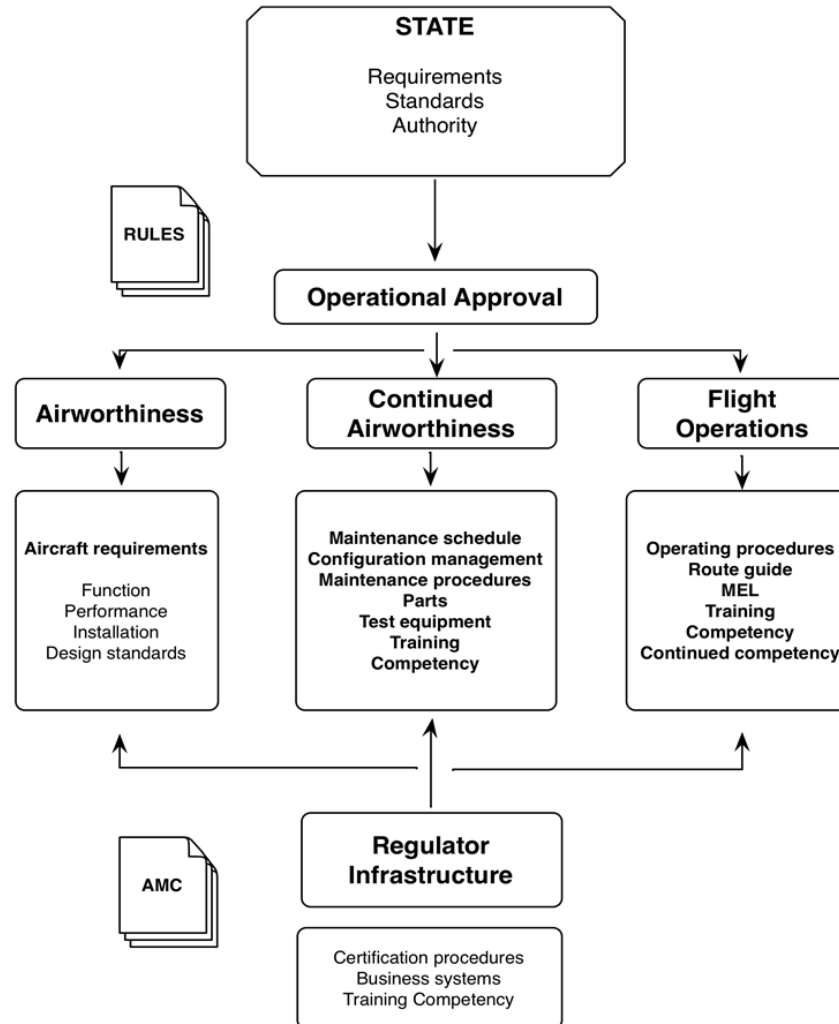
STATE

Requirements
Standards
Authority

RULES

Operational Approval

Airworthiness

Continued Airworthiness

Flight Operations

Aircraft requirements

Function
Performance
Installation
Design standards

Maintenance schedule
Configuration management
Maintenance procedures
Parts
Test equipment
Training
Competency

Operating procedures
Route guide
MEL
Training
Competency
Continued competency

AMC

Regulator Infrastructure

Certification procedures
Business systems
Training Competency